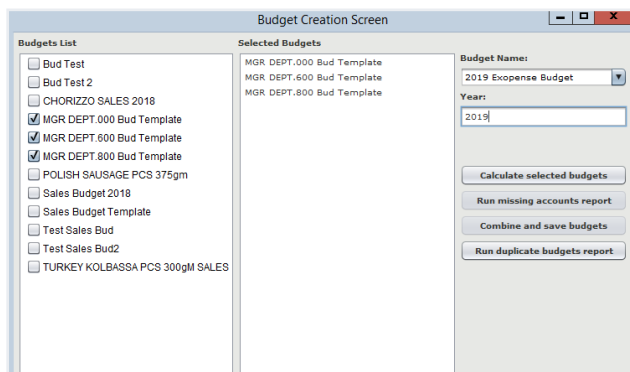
Budget Creation Screen

Budgets List

Bud Test
Bud Test 2
CHORIZZO SALES 2018
MGR DEPT.000 Bud Template
MGR DEPT.600 Bud Template
MGR DEPT.800 Bud Template
POLISH SAUSAGE PCS 375gm
Sales Budget 2018
Sales Budget Template
Test Sales Bud
Test Sales Bud2
TURKEY KOLBASSA PCS 300gM SALES

Selected Budgets

MGR DEPT.000 Bud Template
MGR DEPT.600 Bud Template
MGR DEPT.800 Bud Template

Budget Name:
2019 Exopense Budget
Year:
2019

Calculate selected budgets
Run missing accounts report
Combine and save budgets
Run duplicate budgets report